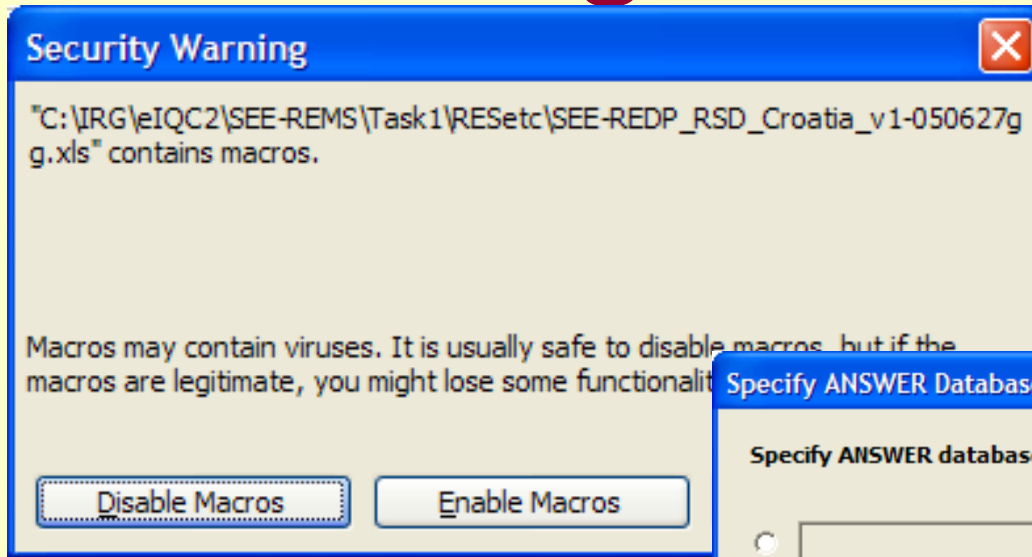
Security Warning

"C:\IRG\eIQC2\SEE-REMS\Task1\RESetc\SEE-REDP_RSD_Croatia_v1-050627gg.xls" contains macros.

Macros may contain viruses. It is usually safe to disable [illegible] macros are legitimate, you might lose some functionalit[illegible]

Disable Macros

Enable Macros

Specify ANSWER Databas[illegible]

Specify ANSWER databas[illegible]